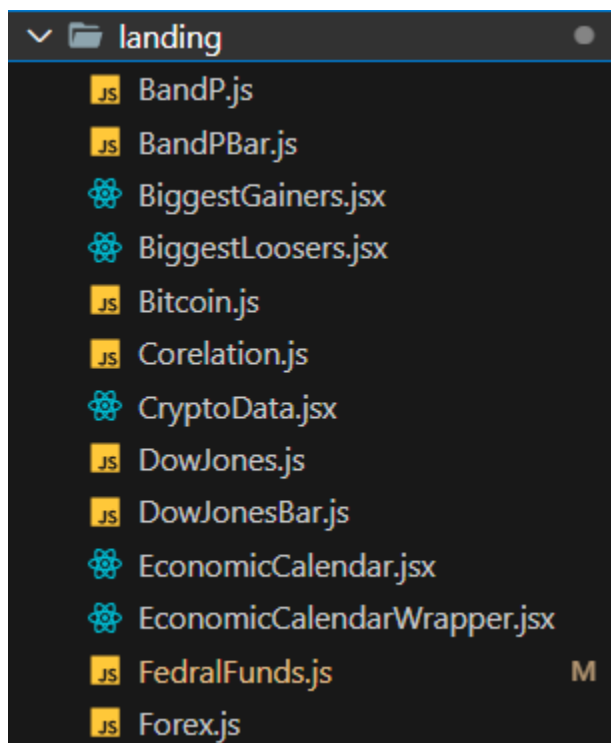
landing
JS BandP.js
JS BandPBar.js
BiggestGainers.jsx
BiggestLoosers.jsx
JS Bitcoin.js
JS Corelation.js
CryptoData.jsx
JS DowJones.js
JS DowJonesBar.js
EconomicCalendar.jsx
EconomicCalendarWrapper.jsx
JS FedralFunds.js M
JS Forex.js